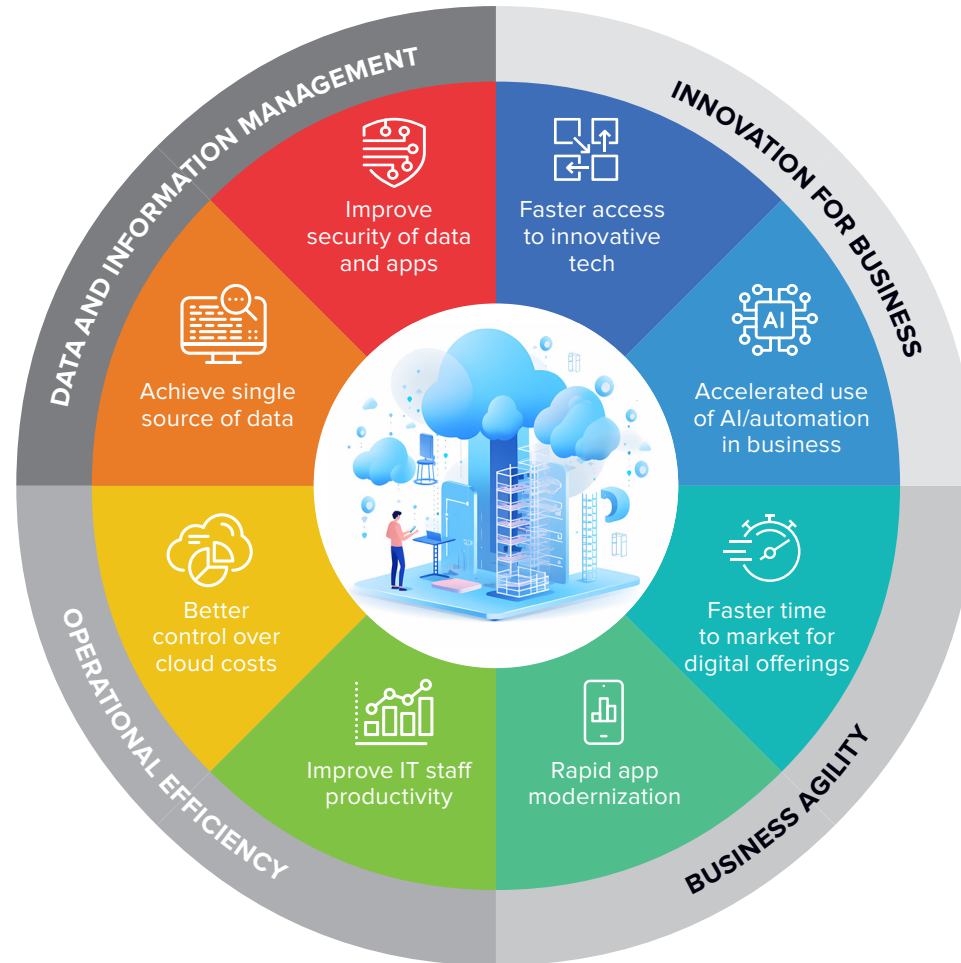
DATA AND INFORMATION MANAGEMENT

Improve security of data and apps

Achieve single source of data

INNOVATION FOR BUSINESS

Faster access to innovative tech

AI

Accelerated use of AI/automation in business

BUSINESS AGILITY

Faster time to market for digital offerings

Rapid app modernization

OPERATIONAL EFFICIENCY

Improve IT staff productivity

Better control over cloud costs